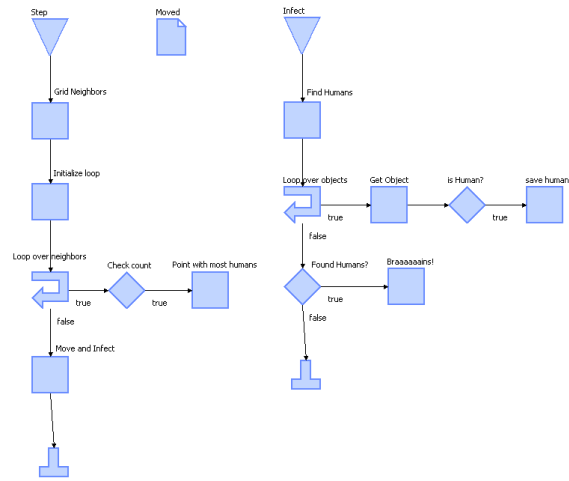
Step

Moved

Infect

Grid Neighbors

Initialize loop

Loop over neighbors

Check count

true

true

Point with most humans

false

Move and Infect

Find Humans

Loop over objects

Get Object

Is Human?

save human

true

true

false

Found Humans?

Braaaaaains!

true

false